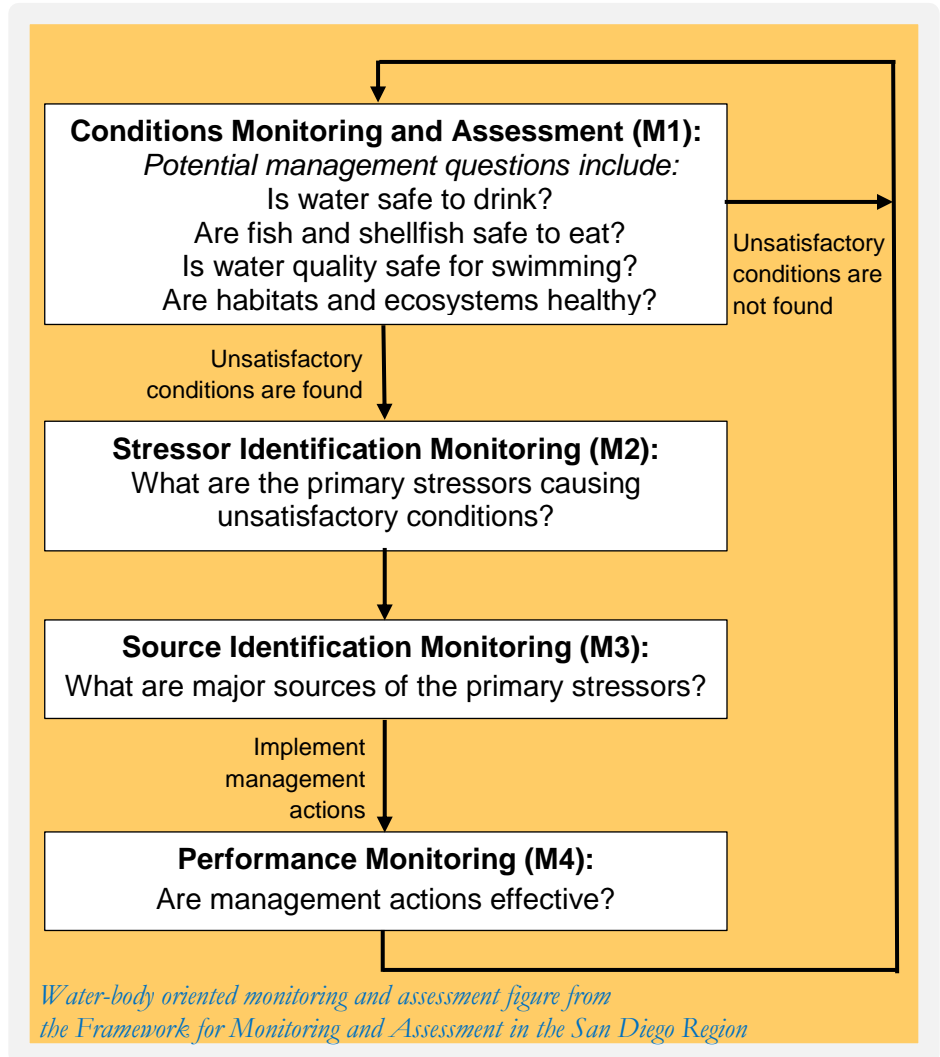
Conditions Monitoring and Assessment (M1):
Potential management questions include:
Is water safe to drink?
Are fish and shellfish safe to eat?
Is water quality safe for swimming?
Are habitats and ecosystems healthy?

Unsatisfactory conditions are not found

Unsatisfactory conditions are found

Stressor Identification Monitoring (M2):
What are the primary stressors causing unsatisfactory conditions?

Source Identification Monitoring (M3):
What are major sources of the primary stressors?

Implement management actions

Performance Monitoring (M4):
Are management actions effective?

Water-body oriented monitoring and assessment figure from the Framework for Monitoring and Assessment in the San Diego Region